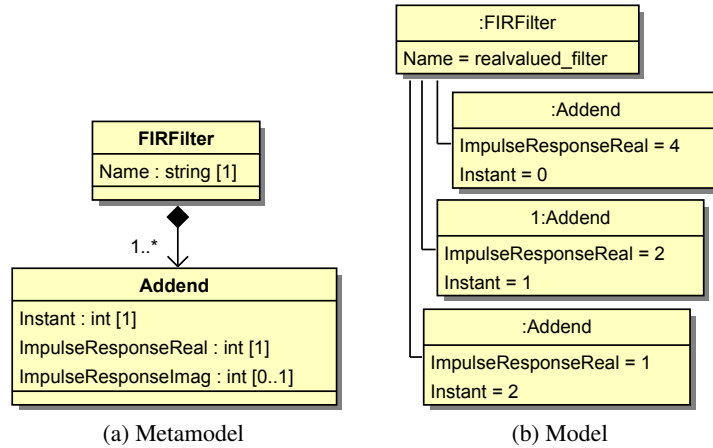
FIRFilter
Name : string [1]

1..*

Addend
Instant : int [1]
ImpulseResponseReal : int [1]
ImpulseResponseImag : int [0..1]

(a) Metamodel

:FIRFilter
Name = realvalued_filter

:Addend
ImpulseResponseReal = 4
Instant = 0

1:Addend
ImpulseResponseReal = 2
Instant = 1

:Addend
ImpulseResponseReal = 1
Instant = 2

(b) Model